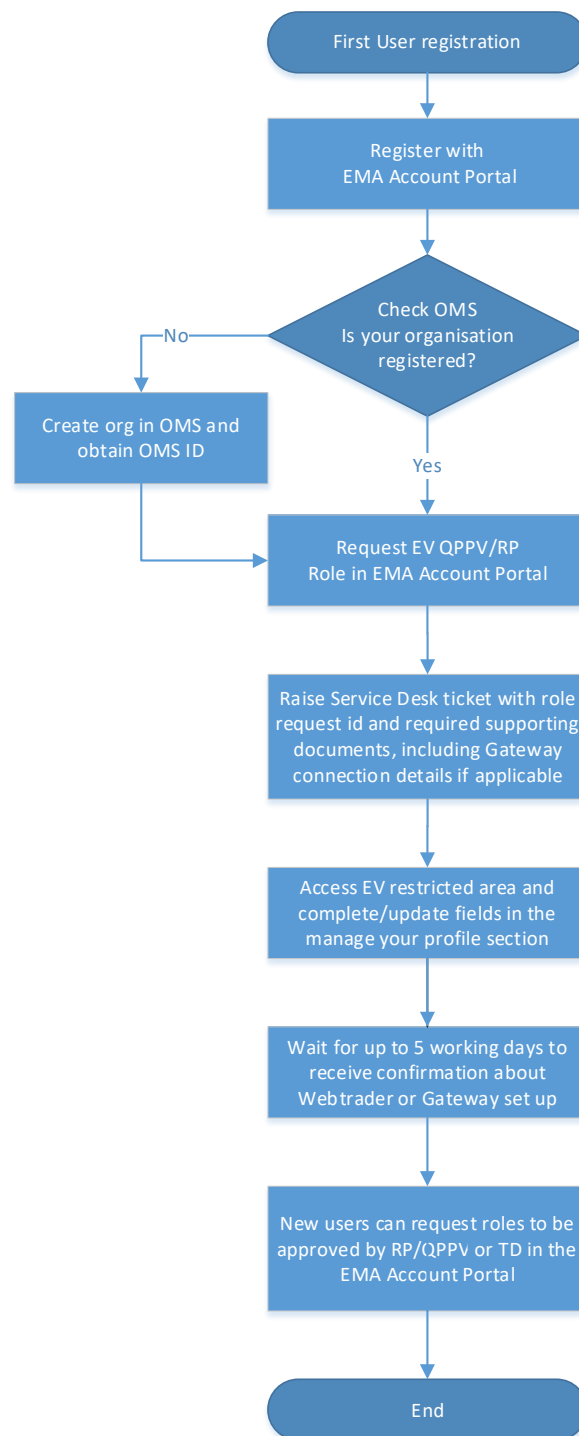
First User registration

Register with EMA Account Portal

Check OMS
Is your organisation registered?

No

Create org in OMS and obtain OMS ID

Yes

Request EV QPPV/RP Role in EMA Account Portal

Raise Service Desk ticket with role request id and required supporting documents, including Gateway connection details if applicable

Access EV restricted area and complete/update fields in the manage your profile section

Wait for up to 5 working days to receive confirmation about Webtrader or Gateway set up

New users can request roles to be approved by RP/QPPV or TD in the EMA Account Portal

End